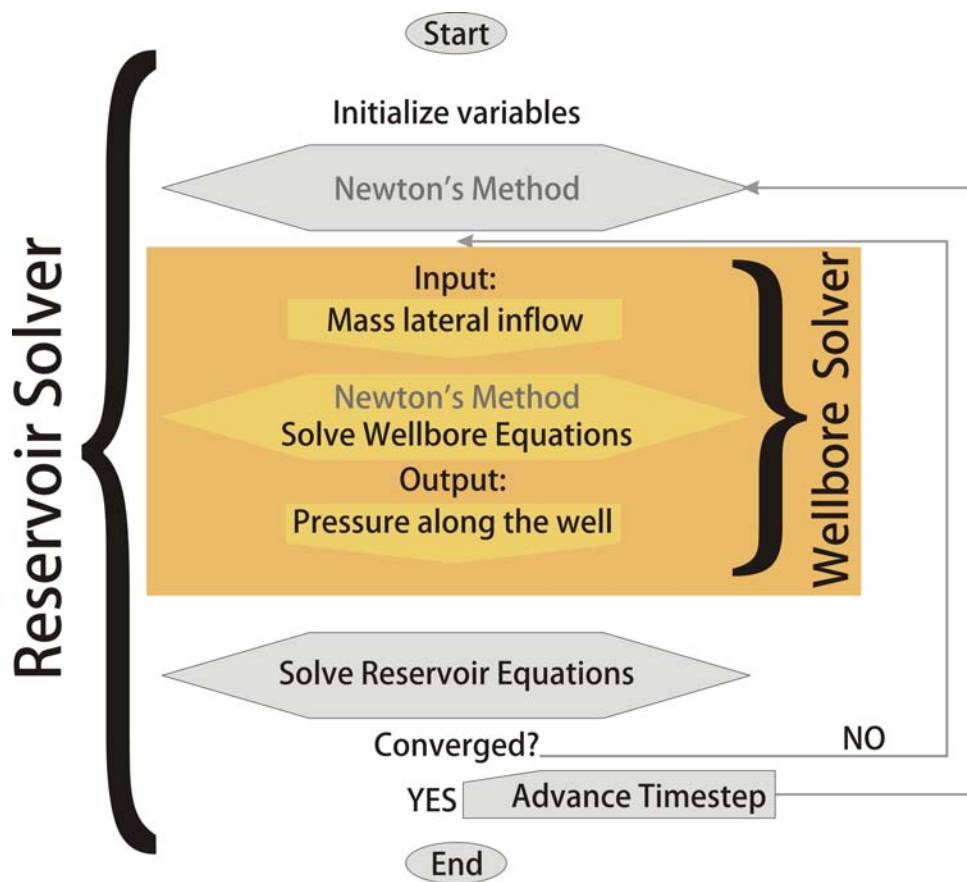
Start

Reservoir Solver

Initialize variables

Newton's Method

Input:
Mass lateral inflow

Newton's Method
Solve Wellbore Equations

Output:
Pressure along the well

Wellbore Solver

Solve Reservoir Equations

Converged?

NO

YES

Advance Timestep

End